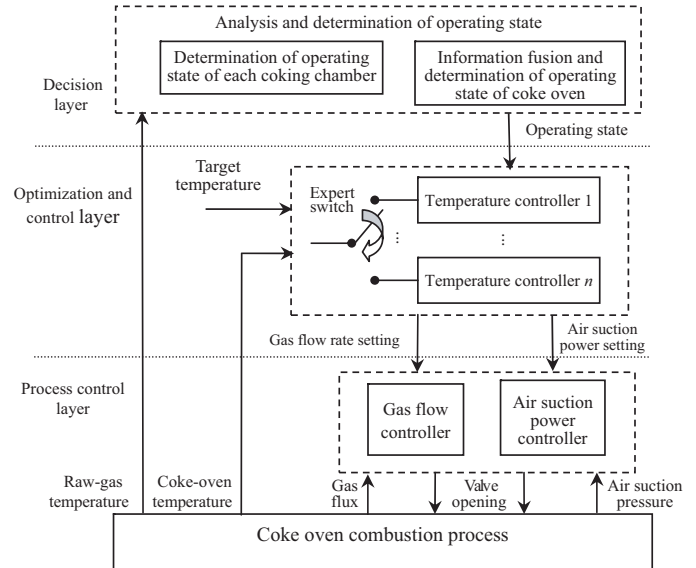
Analysis and determination of operating state

Determination of operating state of each coking chamber

Information fusion and determination of operating state of coke oven

Decision layer

Operating state

Optimization and control layer

Target temperature

Expert switch

Temperature controller 1

⋮

⋮

Temperature controller $n$

Gas flow rate setting

Air suction power setting

Process control layer

Gas flow controller

Air suction power controller

Raw-gas temperature

Coke-oven temperature

Gas flux

Valve opening

Air suction pressure

Coke oven combustion process